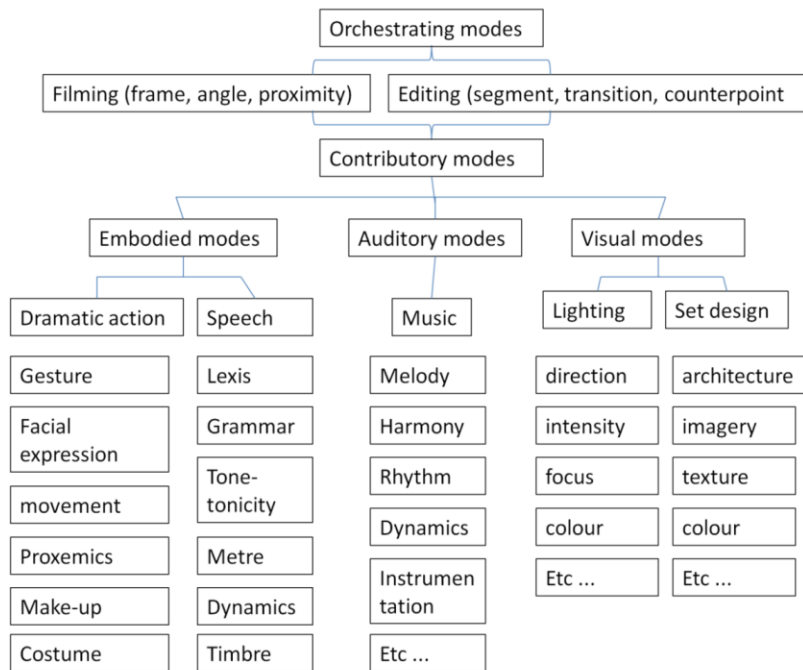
Orchestrating modes

Filming (frame, angle, proximity)

Editing (segment, transition, counterpoint

Contributory modes

Embodied modes

Auditory modes

Visual modes

Dramatic action

Speech

Music

Lighting

Set design

Gesture

Facial expression

movement

Proxemics

Make-up

Costume

Lexis

Grammar

Tone-tonicity

Metre

Dynamics

Timbre

Melody

Harmony

Rhythm

Dynamics

Instrumen tation

Etc ...

direction

intensity

focus

colour

Etc ...

architecture

imagery

texture

colour

Etc ...